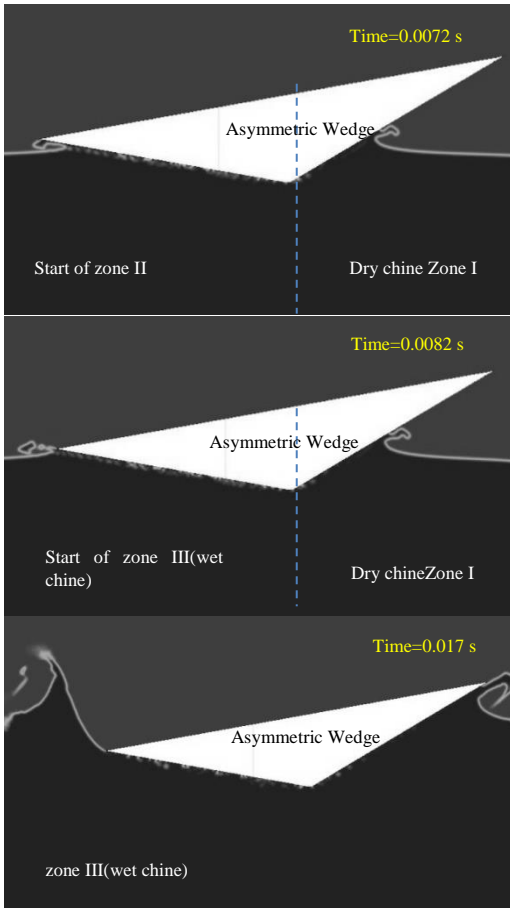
Time=0.0072 s

Asymmetric Wedge

Start of zone II

Dry chine Zone I

Time=0.0082 s

Asymmetric Wedge

Start of zone III(wet chine)

Dry chineZone I

Time=0.017 s

Asymmetric Wedge

zone III(wet chine)